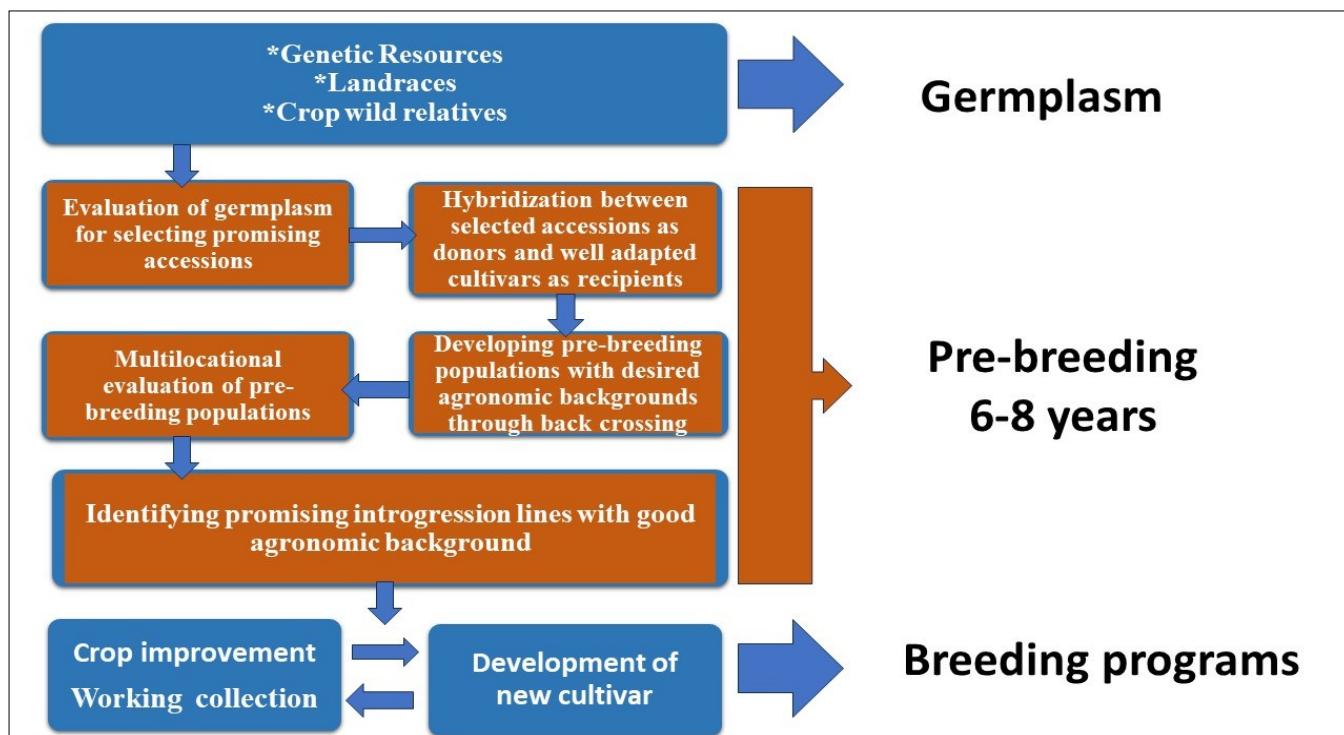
*Genetic Resources
*Landraces
*Crop wild relatives

Germplasm

Evaluation of germplasm for selecting promising accessions

Hybridization between selected accessions as donors and well adapted cultivars as recipients

Multilocational evaluation of pre-breeding populations

Developing pre-breeding populations with desired agronomic backgrounds through back crossing

Pre-breeding
6-8 years

Identifying promising introgression lines with good agronomic background

Crop improvement
Working collection

Development of new cultivar

Breeding programs